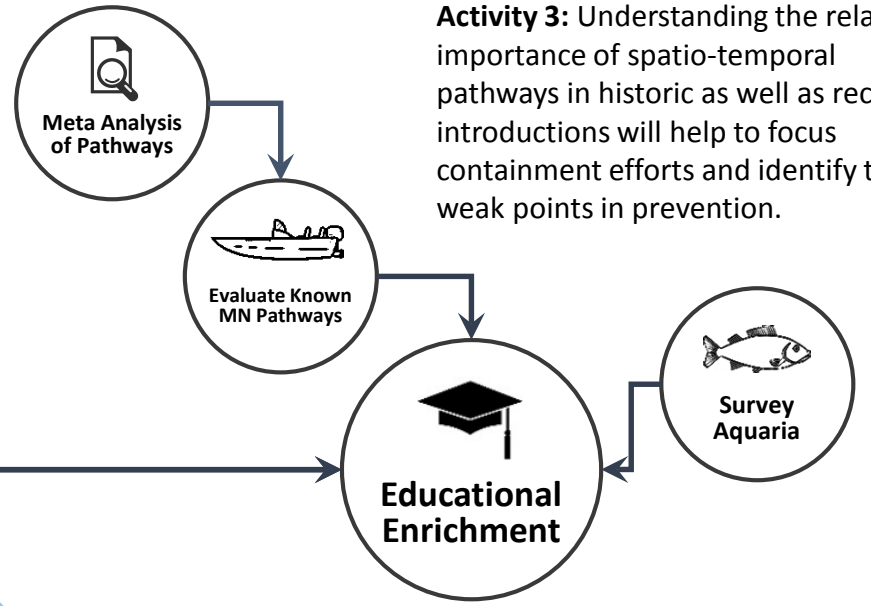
**Activity 3:** Understanding the rela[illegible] importance of spatio-temporal pathways in historic as well as rec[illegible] introductions will help to focus containment efforts and identify t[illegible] weak points in prevention.

Meta Analysis of Pathways

Evaluate Known MN Pathways

Survey Aquaria

Educational Enrichment